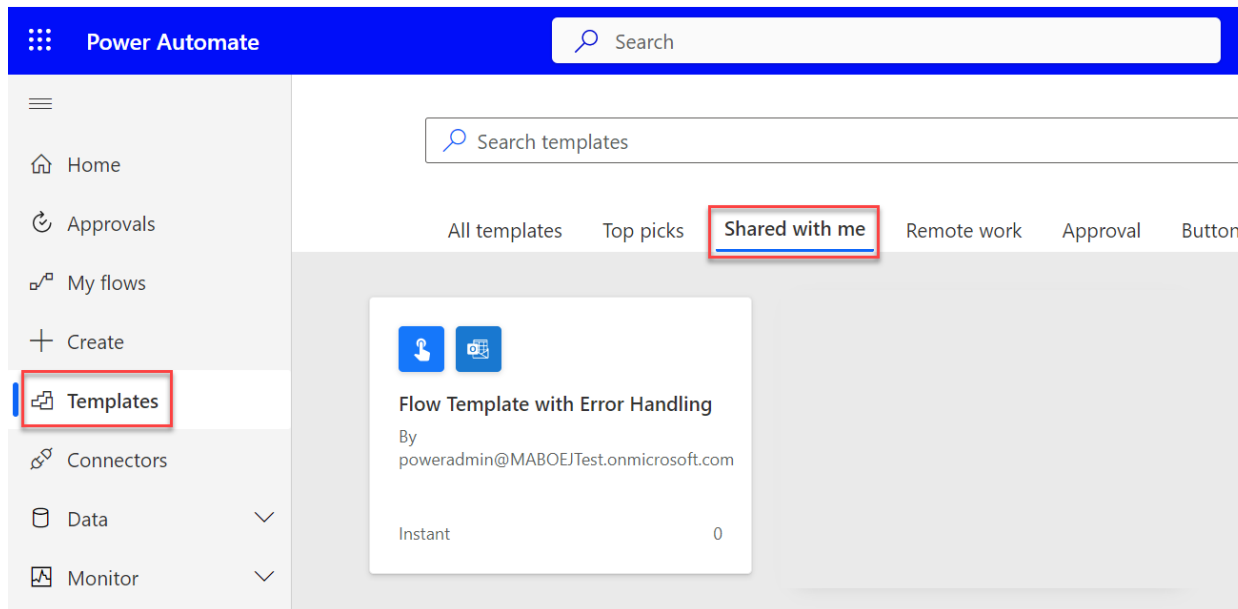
Power Automate

Search

Home

Approvals

My flows

Create

Templates

Connectors

Data

Monitor

Search templates

All templates

Top picks

Shared with me

Remote work

Approval

Button

Flow Template with Error Handling

By poweradmin@MABOEJTest.onmicrosoft.com

Instant

0